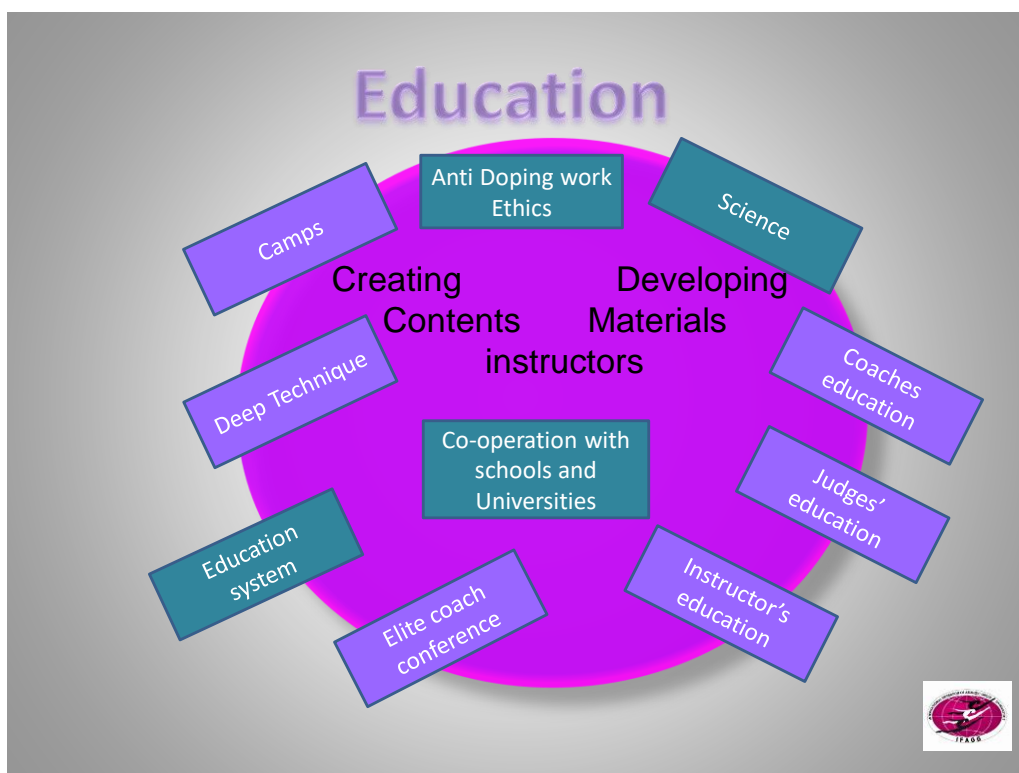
Education

Anti Doping work Ethics

Science

Camps

Creating Contents

Developing Materials

instructors

Deep Technique

Coaches education

Co-operation with schools and Universities

Judges' education

Education system

Elite coach conference

Instructor's education

IFAGG